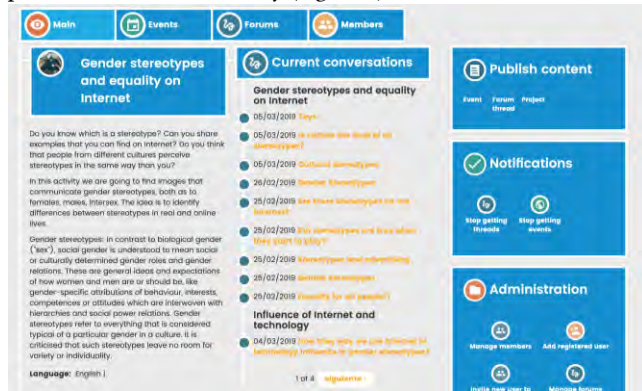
Main
Events
Forums
Members

Gender stereotypes and equality on internet

Do you know which is a stereotype? Can you share examples that you can find on internet? Do you think that people from different cultures perceive stereotypes in the same way than you?

In this activity we are going to find images that communicate gender stereotypes, both as to females, males, intersex. The idea is to identify differences between stereotypes in real and online lives.

Gender stereotypes: In contrast to biological gender ("sex"), social gender is understood to mean social or culturally determined gender roles and gender relations. These are general ideas and expectations of how women and men are or should be, like gender-specific attributions of behaviour, interests, competences or attitudes which are interwoven with hierarchies and social power relations. Gender stereotypes refer to everything that is considered typical of a particular gender in a culture. It is criticised that such stereotypes leave no room for variety or individuality.

Language: English |

Current conversations

Gender stereotypes and equality on internet

05/03/2019 Toys

05/03/2019 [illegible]

05/03/2019 Cultural stereotypes

26/02/2019 Gender Stereotypes

25/02/2019 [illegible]

25/02/2019 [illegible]

25/02/2019 Stereotypes and advertising

25/02/2019 Gender stereotypes

25/02/2019 Equality for all people!

Influence of internet and technology

04/03/2019 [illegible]

1 of 4 siguiente ›

Publish content

Event Forum thread Project

Notifications

Stop getting threads Stop getting events

Administration

Manage members Add registered user

Invite new user to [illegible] Manage forums